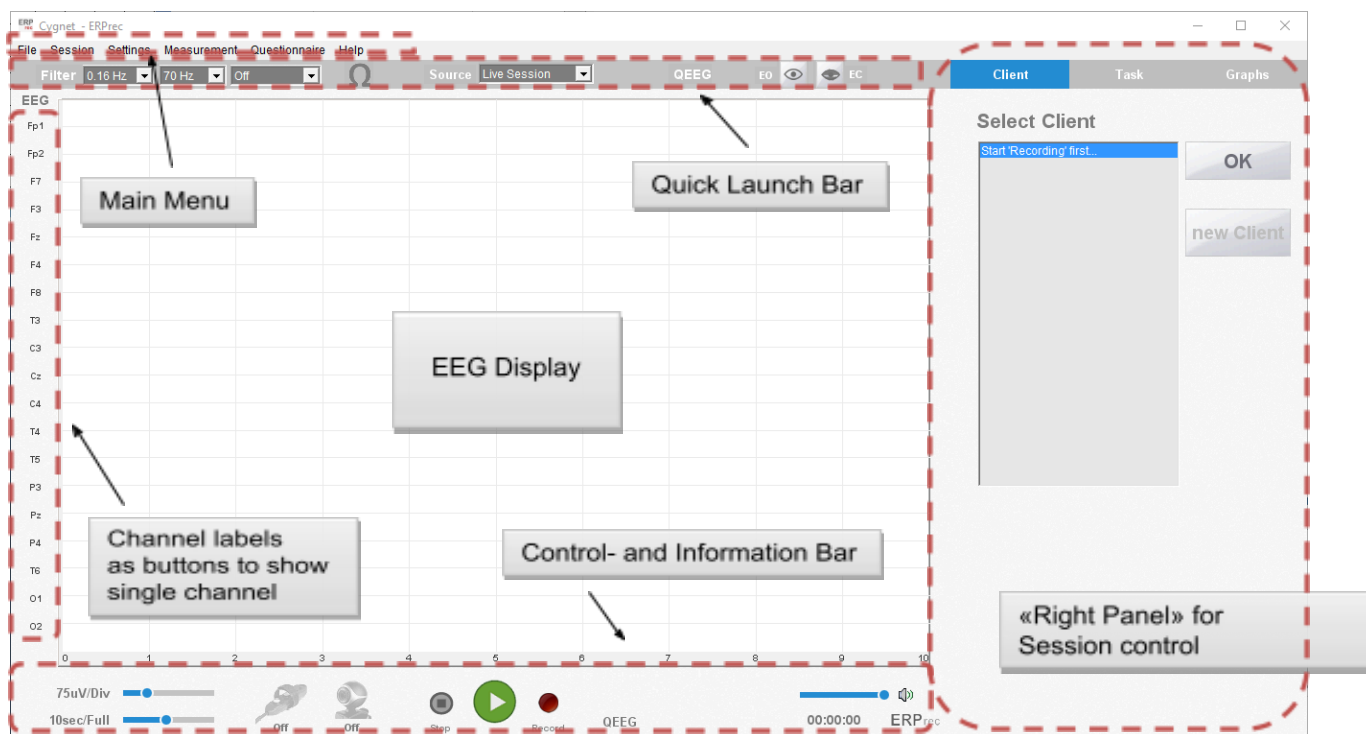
ERP Cygnet - ERPrec

File Session Settings Measurement Questionnaire Help

Filter 0.16 Hz 70 Hz Off Source Live Session QEEG EO EC

Client Task Graphs

EEG

Fp1
Fp2
F7
F3
Fz
F4
F8
T3
C3
Cz
C4
T4
T5
P3
Pz
P4
T6
O1
O2

Main Menu

Quick Launch Bar

EEG Display

Channel labels as buttons to show single channel

Control- and Information Bar

0 1 2 3 4 5 6 7 8 9 10

Select Client

Start 'Recording' first...

OK

new Client

«Right Panel» for Session control

75uV/Div

10sec/Full

Off Off Stop Record QEEG

00:00:00 ERPrec